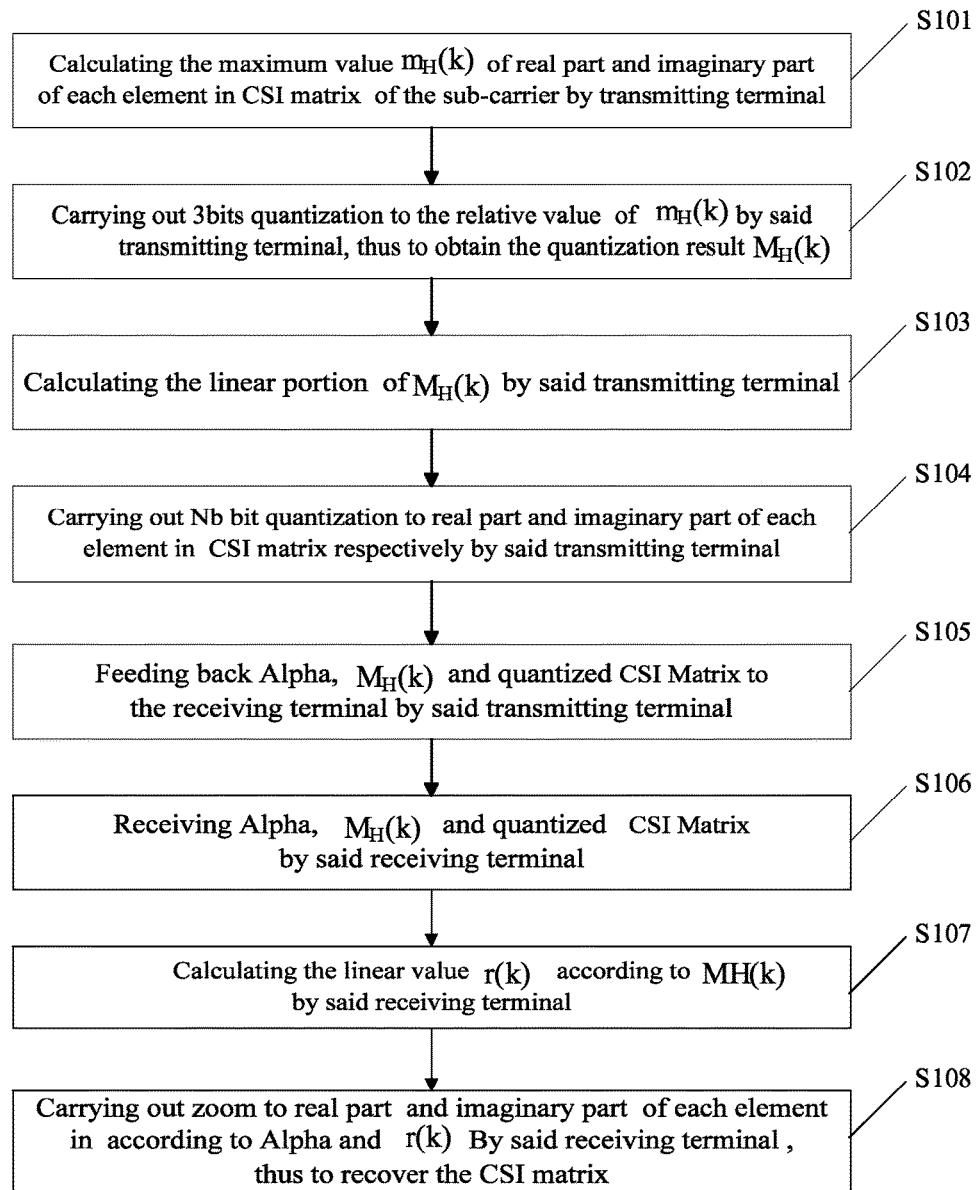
S101
Calculating the maximum value $m_H(k)$ of real part and imaginary part of each element in CSI matrix of the sub-carrier by transmitting terminal

S102
Carrying out 3bits quantization to the relative value of $m_H(k)$ by said transmitting terminal, thus to obtain the quantization result $M_H(k)$

S103
Calculating the linear portion of $M_H(k)$ by said transmitting terminal

S104
Carrying out Nb bit quantization to real part and imaginary part of each element in CSI matrix respectively by said transmitting terminal

S105
Feeding back Alpha, $M_H(k)$ and quantized CSI Matrix to the receiving terminal by said transmitting terminal

S106
Receiving Alpha, $M_H(k)$ and quantized CSI Matrix by said receiving terminal

S107
Calculating the linear value $r(k)$ according to $MH(k)$ by said receiving terminal

S108
Carrying out zoom to real part and imaginary part of each element in according to Alpha and $r(k)$ By said receiving terminal , thus to recover the CSI matrix